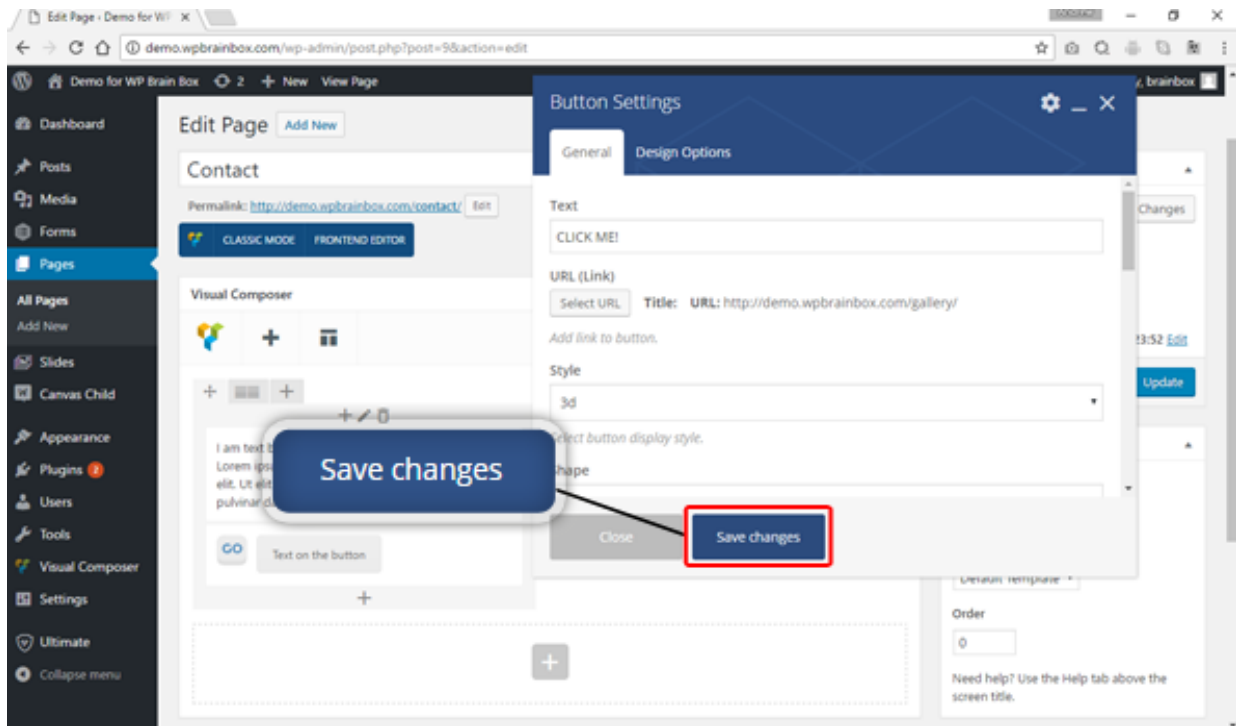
Edit Page ‹ Demo for WP ×

demo.wpbrainbox.com/wp-admin/post.php?post=9&action=edit

Demo for WP Brain Box 2 + New View Page

brainbox

Dashboard

Posts

Media

Forms

Pages

All Pages

Add New

Slides

Canvas Child

Appearance

Plugins 2

Users

Tools

Visual Composer

Settings

Ultimate

Collapse menu

Edit Page Add New

Contact

Permalink: http://demo.wpbrainbox.com/contact/ Edit

CLASSIC MODE FRONTEND EDITOR

Visual Composer

I am text b
Lorem ips
elit. Ut elit
pulvinar d

GO Text on the button

Button Settings

General Design Options

Text

CLICK ME!

URL (Link)

Select URL Title: URL: http://demo.wpbrainbox.com/gallery/

Add link to button.

Style

3d

Select button display style.

Shape

Close

Save changes

Save changes

Changes

23:52 Edit

Update

Default Template

Order

0

Need help? Use the Help tab above the screen title.